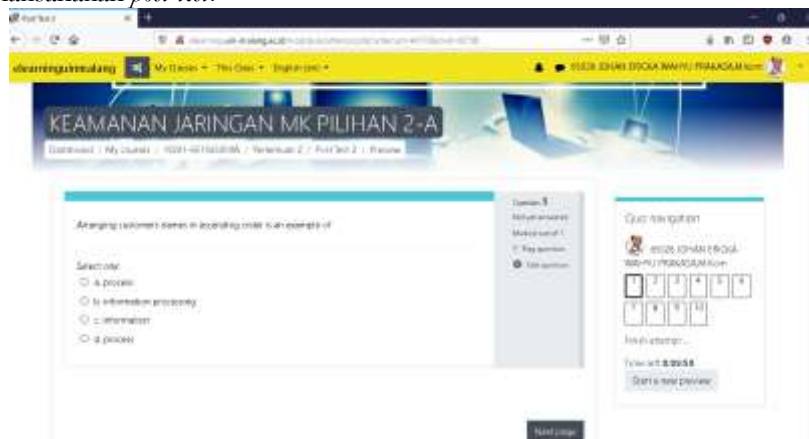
dilakukan post-tes.

Post Test 2

elearning.unmmalang My Courses This Class English (en)

KEAMANAN JARINGAN MK PILIHAN 2-A

Dashboard / My courses / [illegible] / Pertemuan 2 / Post Test 2 / Preview

Question 1
Not yet answered
Marked out of 1
Flag question
Edit question

Arranging customers names in ascending order is an example of:

Select one:
a. process
b. information processing
c. information
d. process

Next page

Quiz navigation

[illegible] JOHAN ERICKA WAHYU PRAKASA M.kom

| 1 | 2 | 3 | 4 | 5 | 6 |
|---|---|---|---|---|---|
| 7 | 8 | 9 | 10 | | |

Finish attempt ...

Time left 0:09:58

Start a new preview